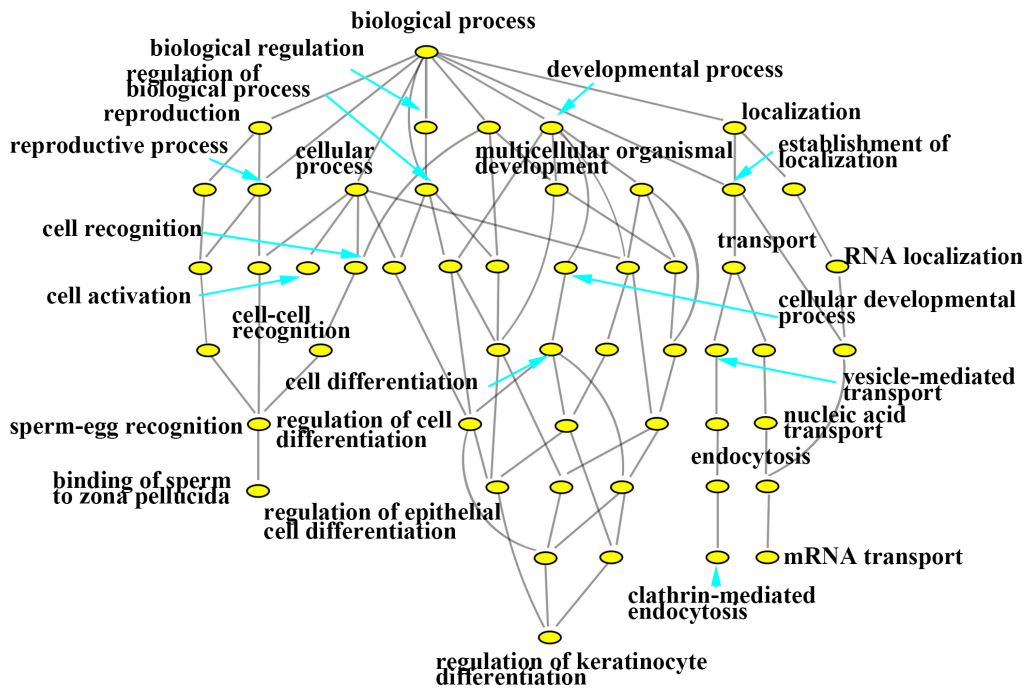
biological process
biological regulation
regulation of biological process
developmental process
reproduction
localization
reproductive process
cellular process
multicellular organismal development
establishment of localization
cell recognition
transport
RNA localization
cell activation
cellular developmental process
cell-cell recognition
cell differentiation
vesicle-mediated transport
sperm-egg recognition
regulation of cell differentiation
nucleic acid transport
endocytosis
binding of sperm to zona pellucida
regulation of epithelial cell differentiation
mRNA transport
clathrin-mediated endocytosis
regulation of keratinocyte differentiation